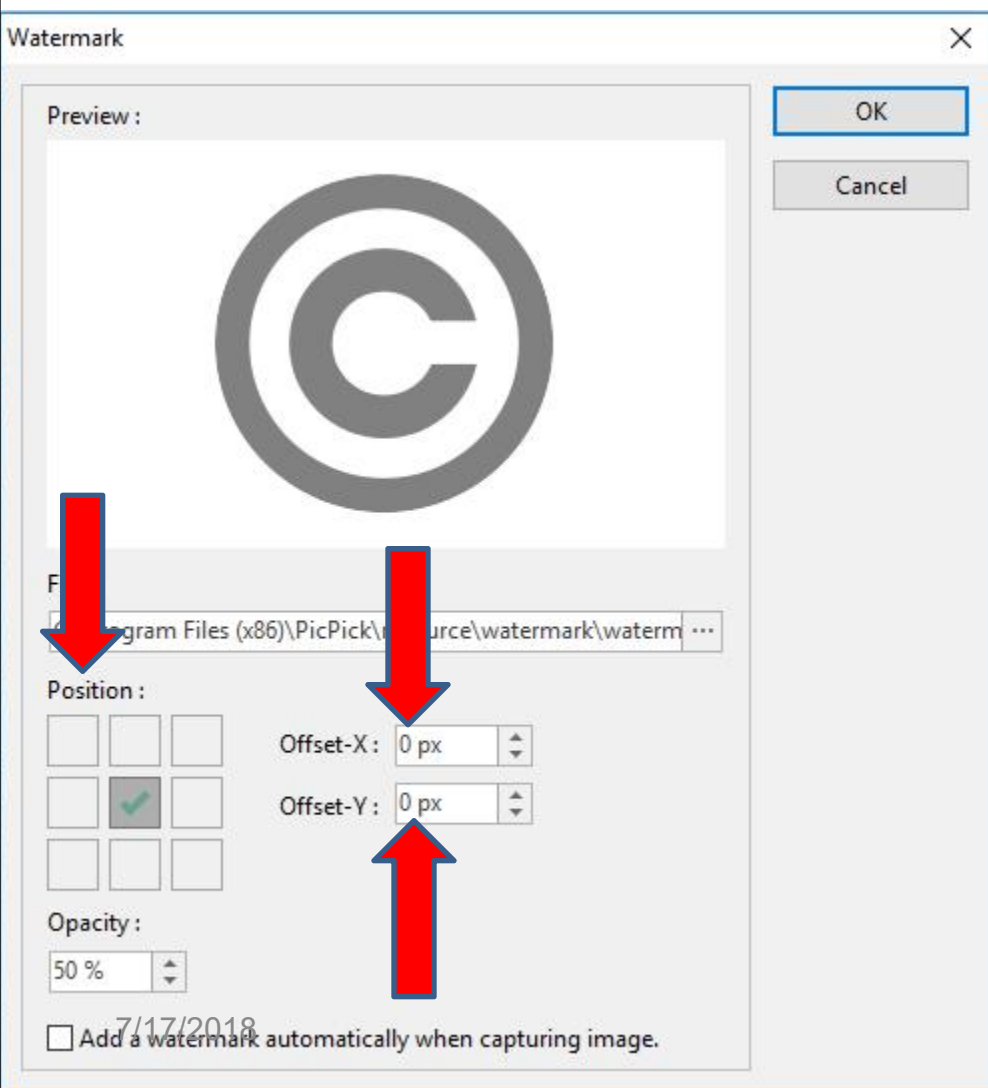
Watermark
×
Preview :
OK
Cancel
F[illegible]
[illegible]gram Files (x86)\PicPick\r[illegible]urce\watermark\waterm ...
Position :
Offset-X : 0 px
Offset-Y : 0 px
Opacity :
50 %
7/17/2018
Add a watermark automatically when capturing image.